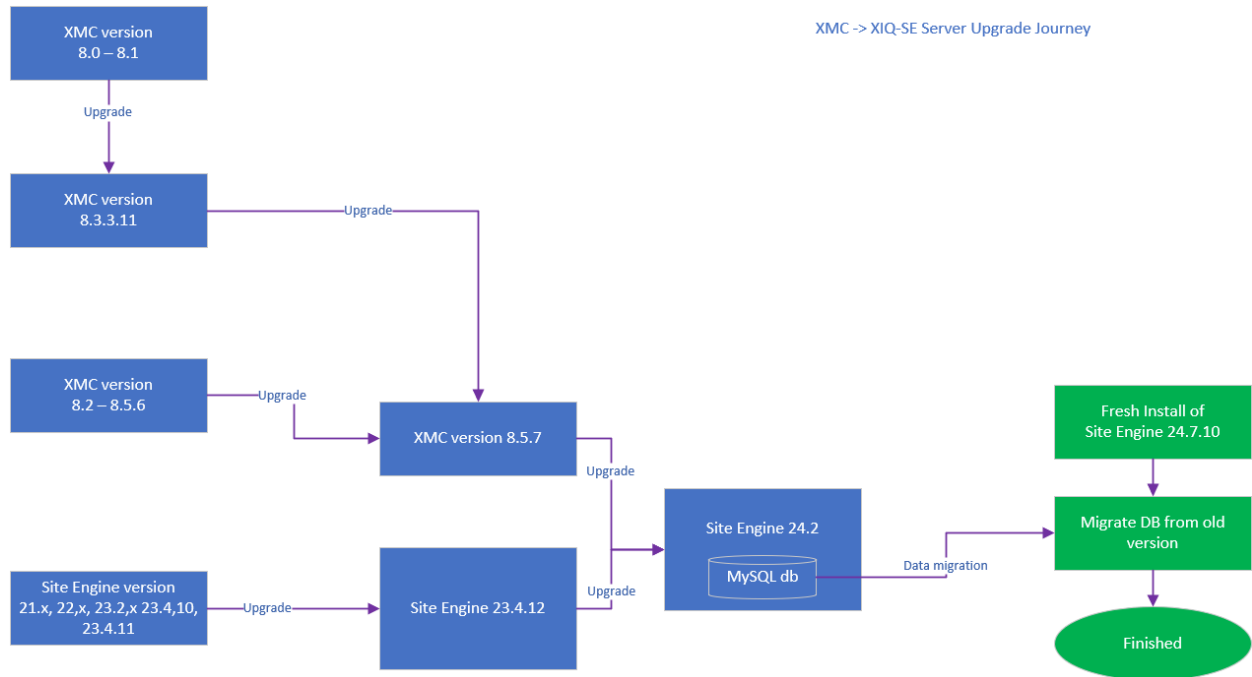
XMC version 8.0 – 8.1

Upgrade

XMC version 8.3.3.11

Upgrade

XMC -> XIQ-SE Server Upgrade Journey

XMC version 8.2 – 8.5.6

Upgrade

XMC version 8.5.7

Upgrade

Fresh Install of Site Engine 24.7.10

Site Engine 24.2

MySQL db

Data migration

Migrate DB from old version

Site Engine version 21.x, 22,x, 23.2,x 23.4,10, 23.4.11

Upgrade

Site Engine 23.4.12

Upgrade

Finished